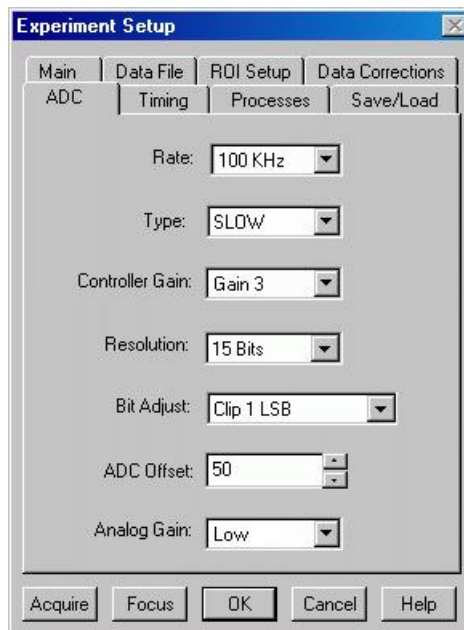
Experiment Setup

Main | Data File | ROI Setup | Data Corrections
ADC | Timing | Processes | Save/Load

Rate: 100 KHz

Type: SLOW

Controller Gain: Gain 3

Resolution: 15 Bits

Bit Adjust: Clip 1 LSB

ADC Offset: 50

Analog Gain: Low

Acquire | Focus | OK | Cancel | Help